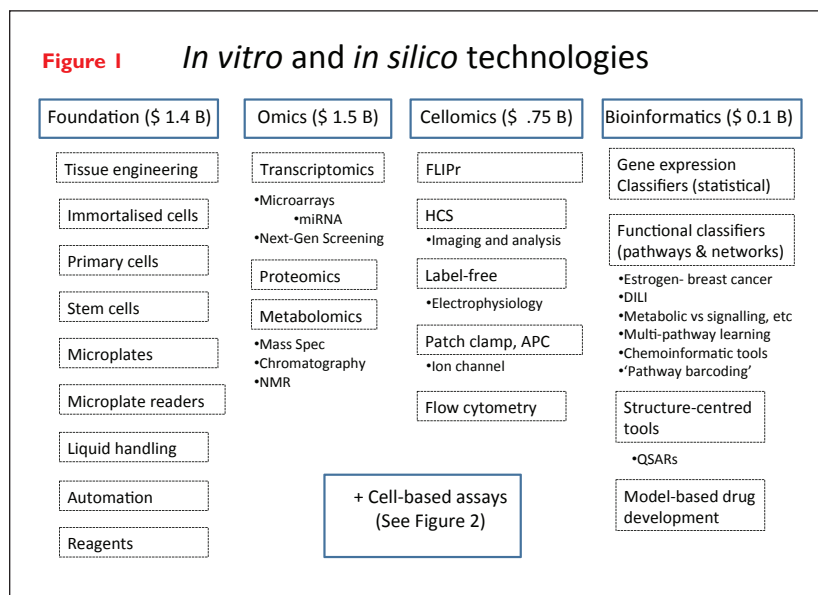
Figure 1 *In vitro* and *in silico* technologies

Foundation (\$ 1.4 B)

Tissue engineering

Immortalised cells

Primary cells

Stem cells

Microplates

Microplate readers

Liquid handling

Automation

Reagents

Omics (\$ 1.5 B)

Transcriptomics

•Microarrays
•miRNA
•Next-Gen Screening

Proteomics

Metabolomics

•Mass Spec
•Chromatography
•NMR

Cellomics (\$ .75 B)

FLIPr

HCS

•Imaging and analysis

Label-free

•Electrophysiology

Patch clamp, APC

•Ion channel

Flow cytometry

Bioinformatics (\$ 0.1 B)

Gene expression Classifiers (statistical)

Functional classifiers (pathways & networks)

•Estrogen- breast cancer
•DILI
•Metabolic vs signalling, etc
•Multi-pathway learning
•Chemoinformatic tools
•'Pathway barcoding'

Structure-centred tools

•QSARs

Model-based drug development

+ Cell-based assays (See Figure 2)